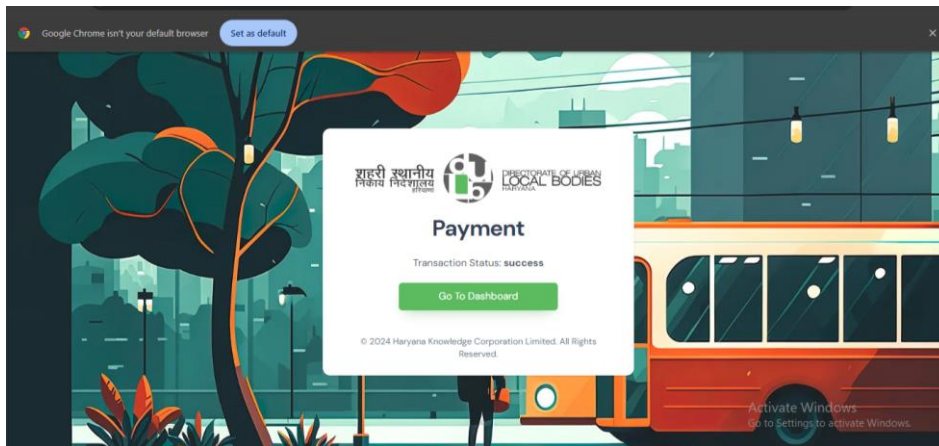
Google Chrome isn't your default browser
Set as default
×

शहरी स्थानीय निकाय निदेशालय हरियाणा
DIRECTORATE OF URBAN LOCAL BODIES HARYANA

Payment

Transaction Status: success

Go To Dashboard

© 2024 Haryana Knowledge Corporation Limited. All Rights Reserved.

Activate Windows
Go to Settings to activate Windows.